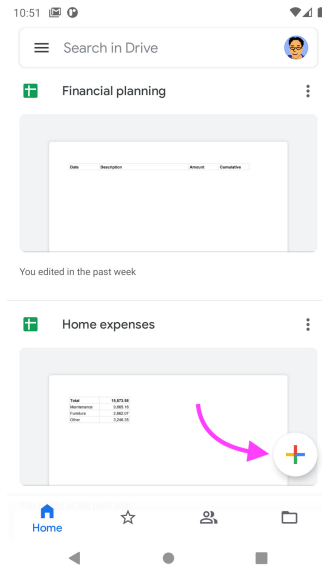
10:51

Search in Drive

Financial planning

| Date | Description | Amount | Cumulative |
|---|---|---|---|

You edited in the past week

Home expenses

| Total | 15,873.66 |
|---|---|
| Maintenance | 3,665.16 |
| Furniture | 2,662.07 |
| Other | 3,246.35 |

Home